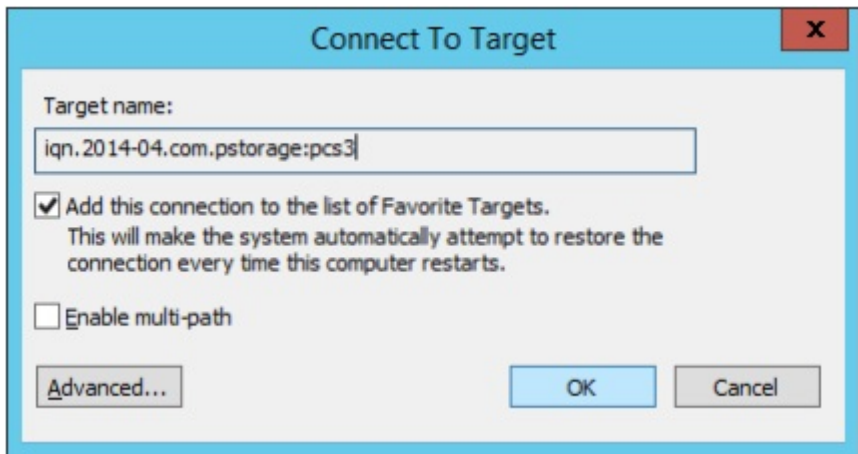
Connect To Target

x

Target name:

iqn.2014-04.com.pstorage:pcs3

Add this connection to the list of Favorite Targets.
This will make the system automatically attempt to restore the connection every time this computer restarts.

Enable multi-path

Advanced...

OK

Cancel